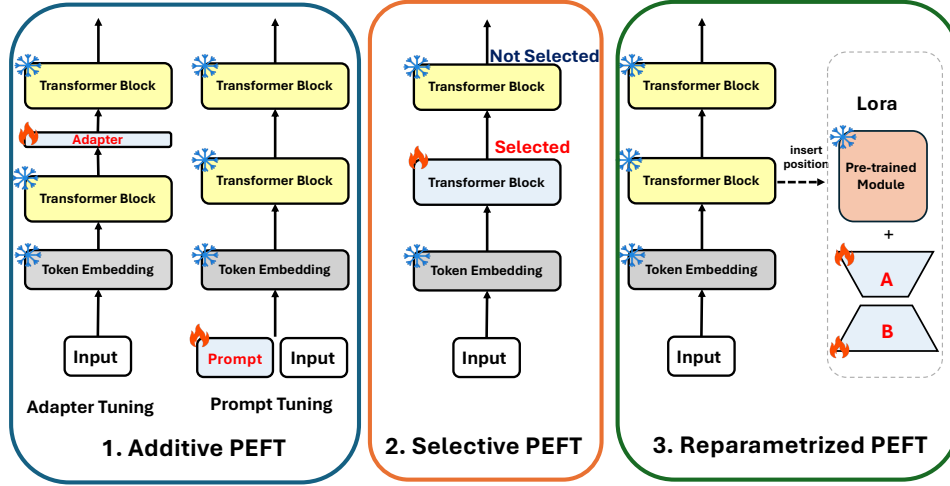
Transformer Block

Adapter

Transformer Block

Token Embedding

Input

Adapter Tuning

Transformer Block

Transformer Block

Token Embedding

Prompt

Input

Prompt Tuning

1. Additive PEFT

Not Selected

Transformer Block

Selected

Transformer Block

Token Embedding

Input

2. Selective PEFT

Transformer Block

Transformer Block

Token Embedding

Input

insert position

Lora

Pre-trained Module

+

A

B

3. Reparametrized PEFT